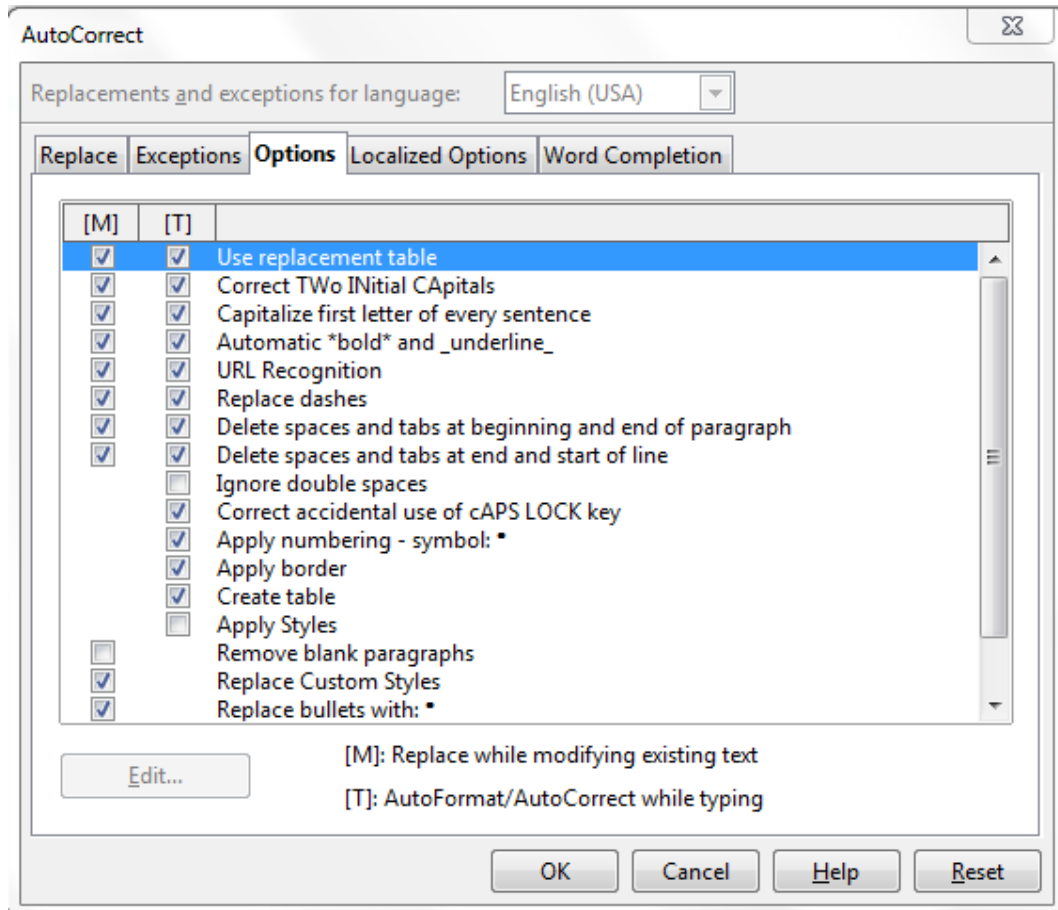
AutoCorrect

Replacements and exceptions for language: English (USA)

Replace | Exceptions | Options | Localized Options | Word Completion

| [M] | [T] | |
|---|---|---|
| ☑ | ☑ | Use replacement table |
| ☑ | ☑ | Correct TWo INitial CApitals |
| ☑ | ☑ | Capitalize first letter of every sentence |
| ☑ | ☑ | Automatic \*bold\* and \_underline\_ |
| ☑ | ☑ | URL Recognition |
| ☑ | ☑ | Replace dashes |
| ☑ | ☑ | Delete spaces and tabs at beginning and end of paragraph |
| ☑ | ☑ | Delete spaces and tabs at end and start of line |
| | ☐ | Ignore double spaces |
| | ☑ | Correct accidental use of cAPS LOCK key |
| | ☑ | Apply numbering - symbol: • |
| | ☑ | Apply border |
| | ☑ | Create table |
| | ☐ | Apply Styles |
| ☐ | | Remove blank paragraphs |
| ☑ | | Replace Custom Styles |
| ☑ | | Replace bullets with: • |

Edit...

[M]: Replace while modifying existing text

[T]: AutoFormat/AutoCorrect while typing

OK | Cancel | Help | Reset